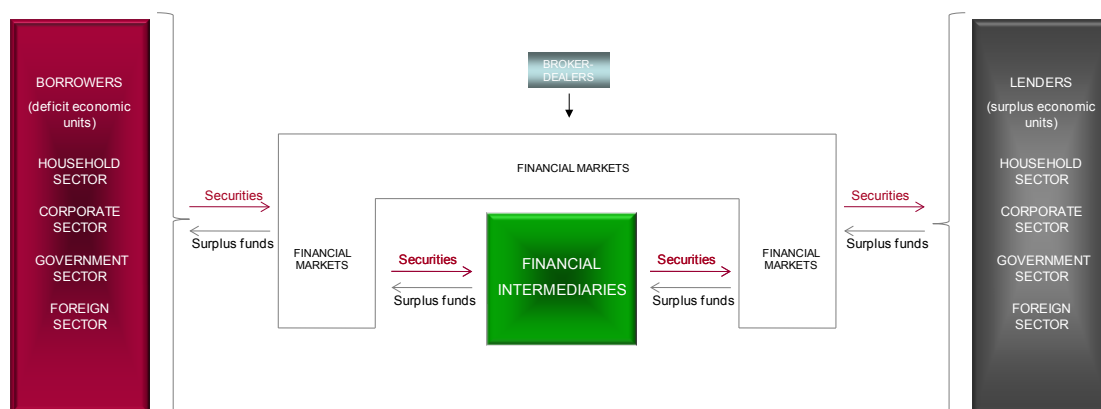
BORROWERS
(deficit economic units)
HOUSEHOLD SECTOR
CORPORATE SECTOR
GOVERNMENT SECTOR
FOREIGN SECTOR

BROKER-DEALERS

FINANCIAL MARKETS

Securities
Surplus funds

FINANCIAL MARKETS

Securities
Surplus funds

FINANCIAL INTERMEDIARIES

Securities
Surplus funds

FINANCIAL MARKETS

Securities
Surplus funds

LENDERS
(surplus economic units)
HOUSEHOLD SECTOR
CORPORATE SECTOR
GOVERNMENT SECTOR
FOREIGN SECTOR